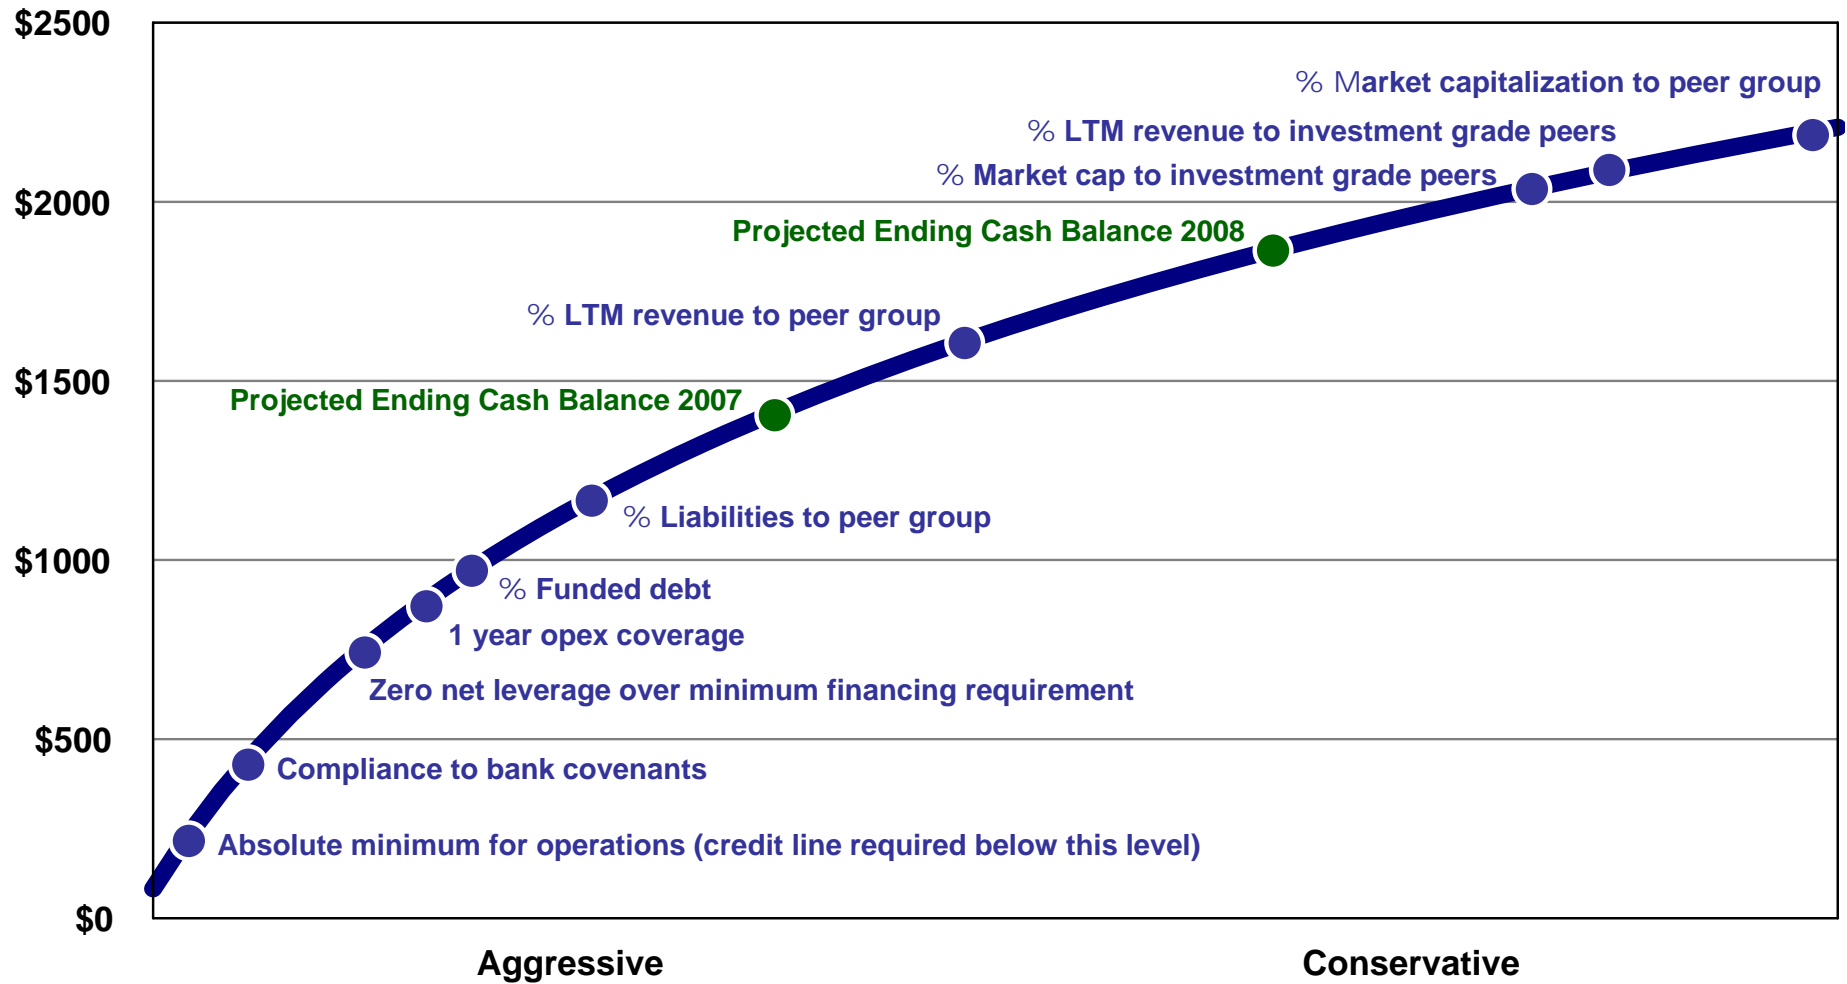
$2500
$2000
$1500
$1000
$500
$0

% Market capitalization to peer group
% LTM revenue to investment grade peers
% Market cap to investment grade peers
Projected Ending Cash Balance 2008
% LTM revenue to peer group
Projected Ending Cash Balance 2007
% Liabilities to peer group
% Funded debt
1 year opex coverage
Zero net leverage over minimum financing requirement
Compliance to bank covenants
Absolute minimum for operations (credit line required below this level)

Aggressive
Conservative